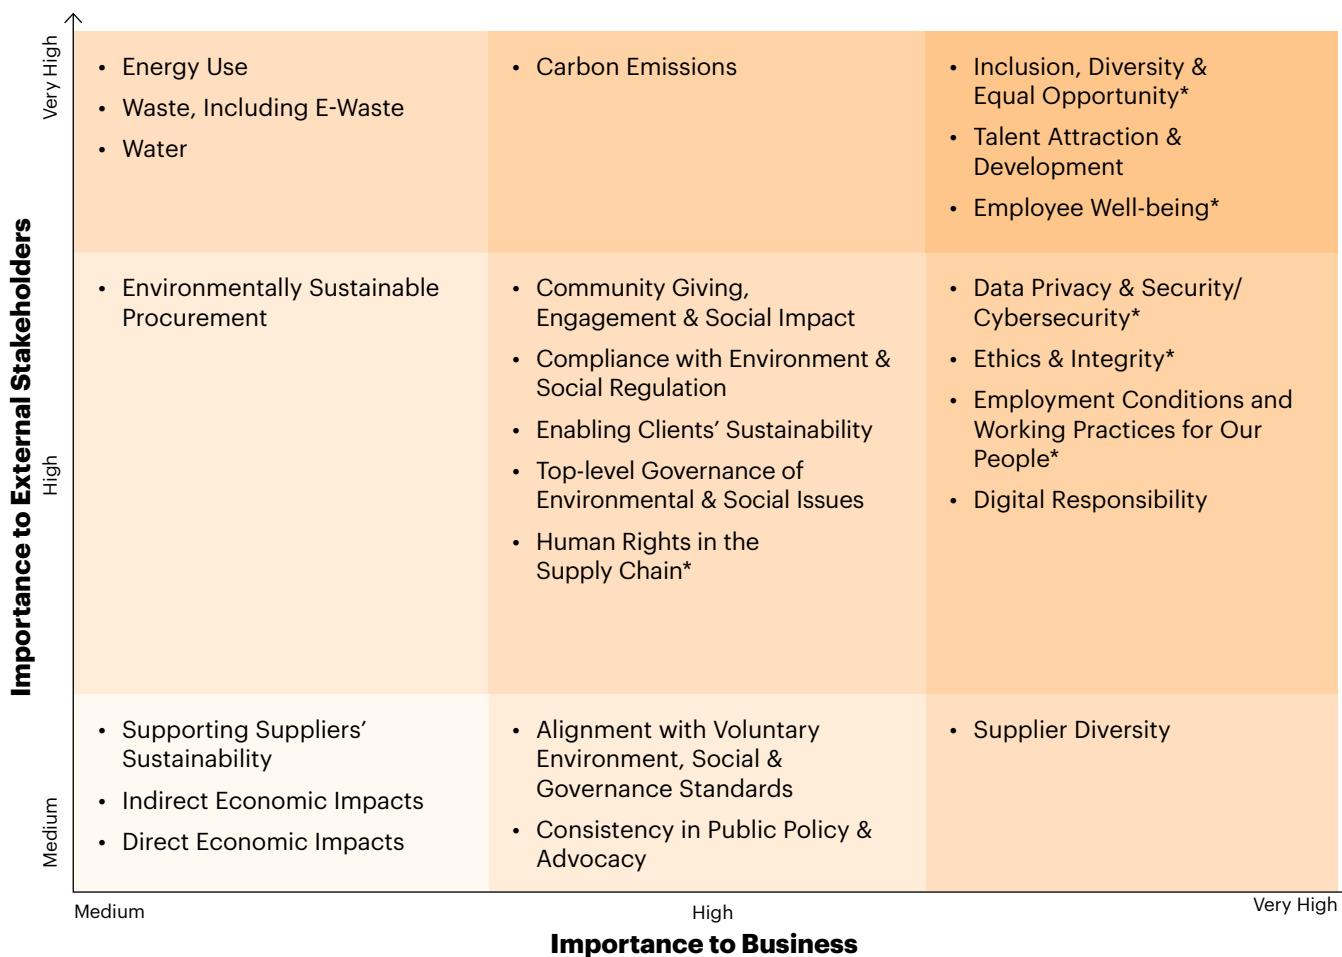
Importance to External Stakeholders

Very High

- Energy Use
- Waste, Including E-Waste
- Water

- Carbon Emissions

- Inclusion, Diversity & Equal Opportunity*
- Talent Attraction & Development
- Employee Well-being*

High

- Environmentally Sustainable Procurement

- Community Giving, Engagement & Social Impact
- Compliance with Environment & Social Regulation
- Enabling Clients' Sustainability
- Top-level Governance of Environmental & Social Issues
- Human Rights in the Supply Chain*

- Data Privacy & Security/ Cybersecurity*
- Ethics & Integrity*
- Employment Conditions and Working Practices for Our People*
- Digital Responsibility

Medium

- Supporting Suppliers' Sustainability
- Indirect Economic Impacts
- Direct Economic Impacts

- Alignment with Voluntary Environment, Social & Governance Standards
- Consistency in Public Policy & Advocacy

- Supplier Diversity

Medium High Very High

Importance to Business